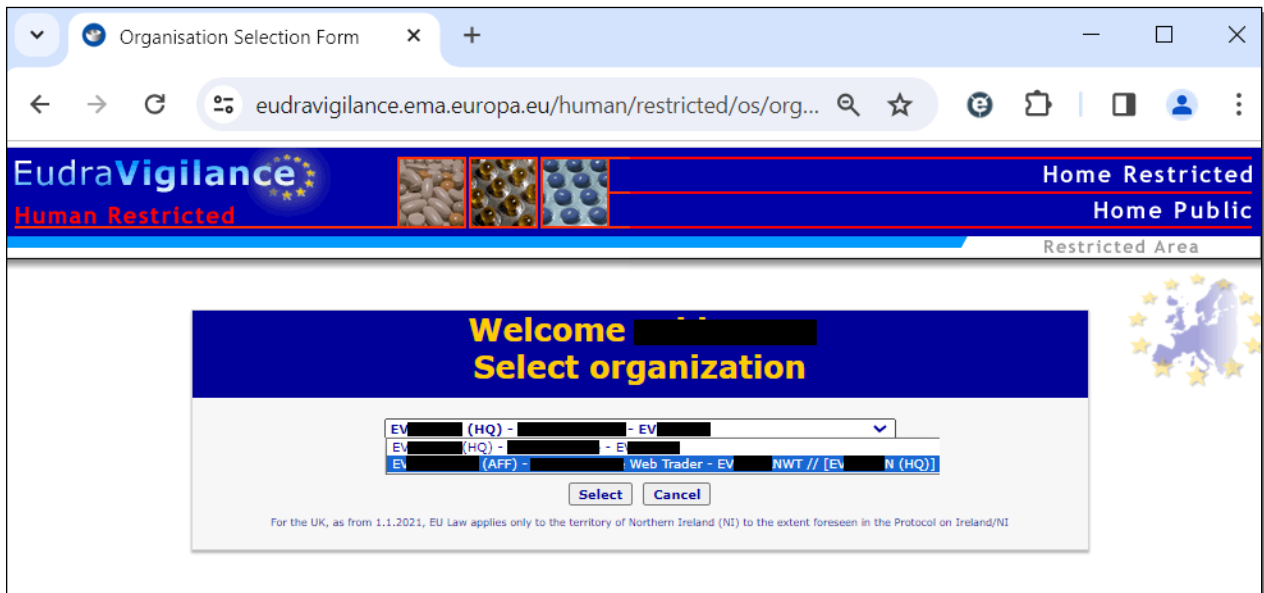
Organisation Selection Form

eudravigilance.ema.europa.eu/human/restricted/os/org...

EudraVigilance
Human Restricted

Home Restricted
Home Public
Restricted Area

Welcome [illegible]
Select organization

EV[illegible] (HQ) - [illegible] - EV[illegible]
EV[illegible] (HQ) - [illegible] - EV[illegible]
EV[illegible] (AFF) - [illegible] Web Trader - EV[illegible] NWT // [EV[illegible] N (HQ)]

Select Cancel

For the UK, as from 1.1.2021, EU Law applies only to the territory of Northern Ireland (NI) to the extent foreseen in the Protocol on Ireland/NI